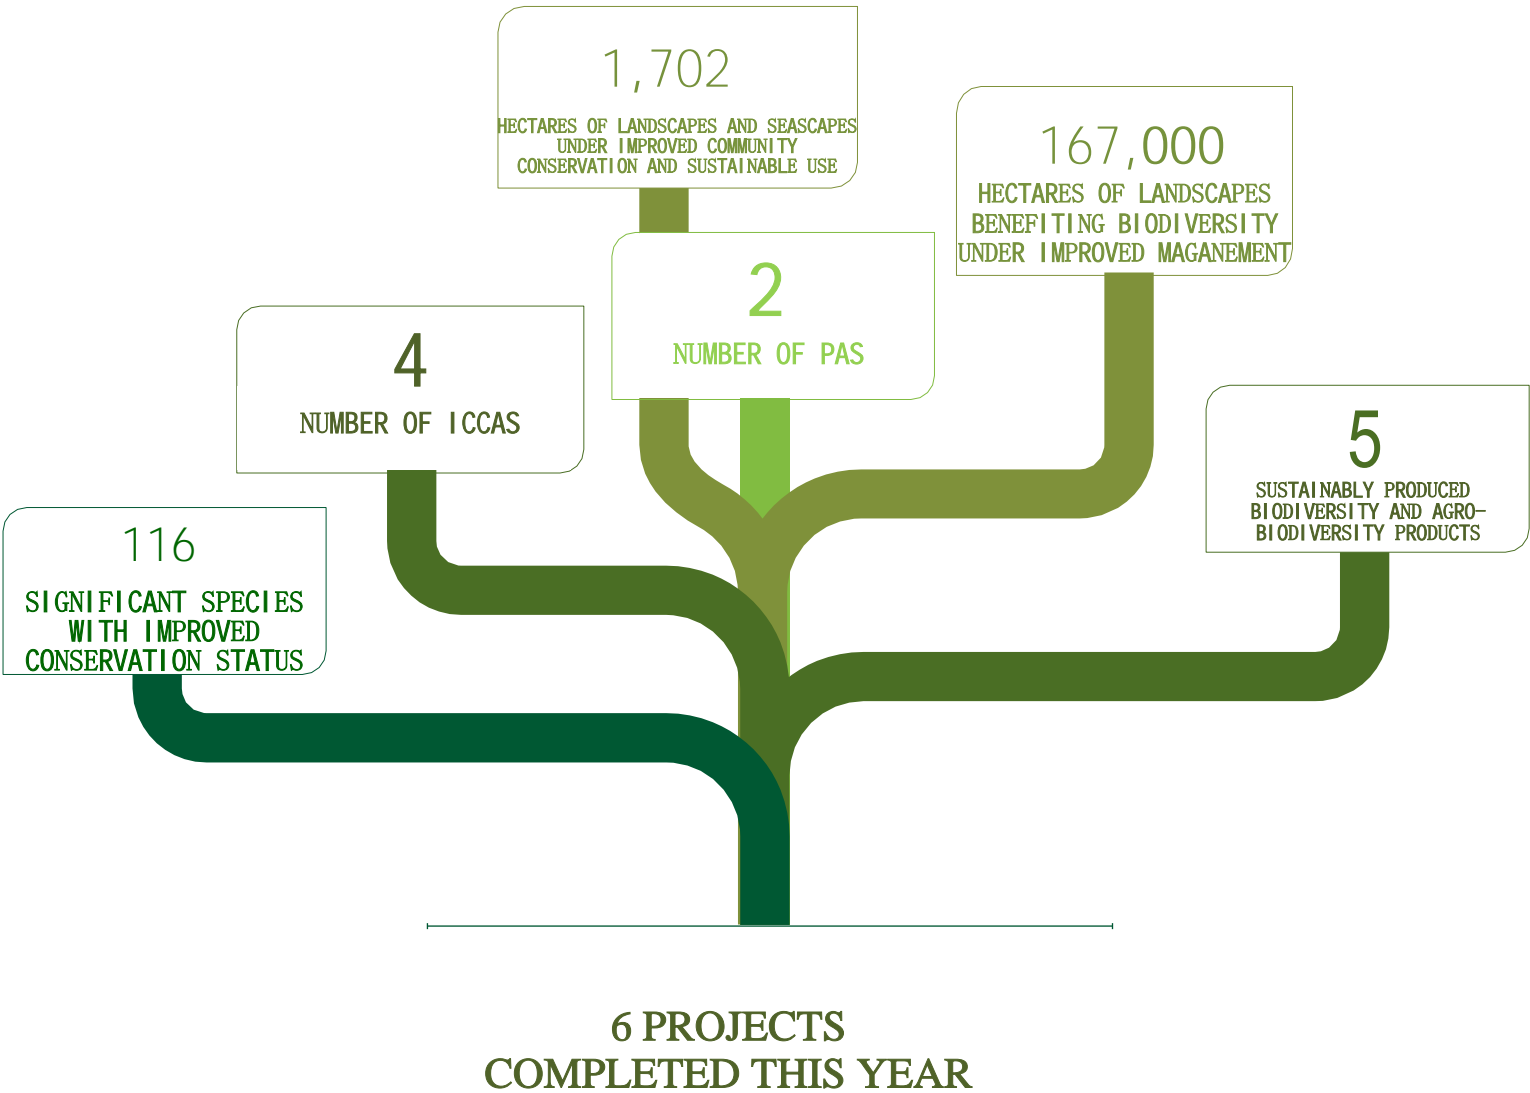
1,702
HECTARES OF LANDSCAPES AND SEASCAPES UNDER IMPROVED COMMUNITY CONSERVATION AND SUSTAINABLE USE

167,000
HECTARES OF LANDSCAPES BENEFITING BIODIVERSITY UNDER IMPROVED MAGANEMENT

2
NUMBER OF PAS

4
NUMBER OF ICCAS

5
SUSTAINABLY PRODUCED BIODIVERSITY AND AGRO-BIODIVERSITY PRODUCTS

116
SIGNIFICANT SPECIES WITH IMPROVED CONSERVATION STATUS

6 PROJECTS
COMPLETED THIS YEAR